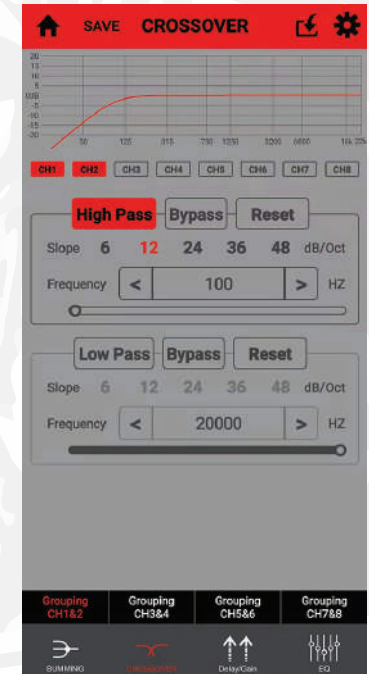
SAVE CROSSOVER

20
15
10
5
0dB
-5
-10
-15
-20

50 125 315 750 1200 3200 8000 16k 20k

CH1 CH2 CH3 CH4 CH5 CH6 CH7 CH8

High Pass Bypass Reset

Slope 6 12 24 36 48 dB/Oct

Frequency < 100 > HZ

Low Pass Bypass Reset

Slope 6 12 24 36 48 dB/Oct

Frequency < 20000 > HZ

Grouping CH1&2
Grouping CH3&4
Grouping CH5&6
Grouping CH7&8

SUMMING CROSSOVER Delay/Gain EQ